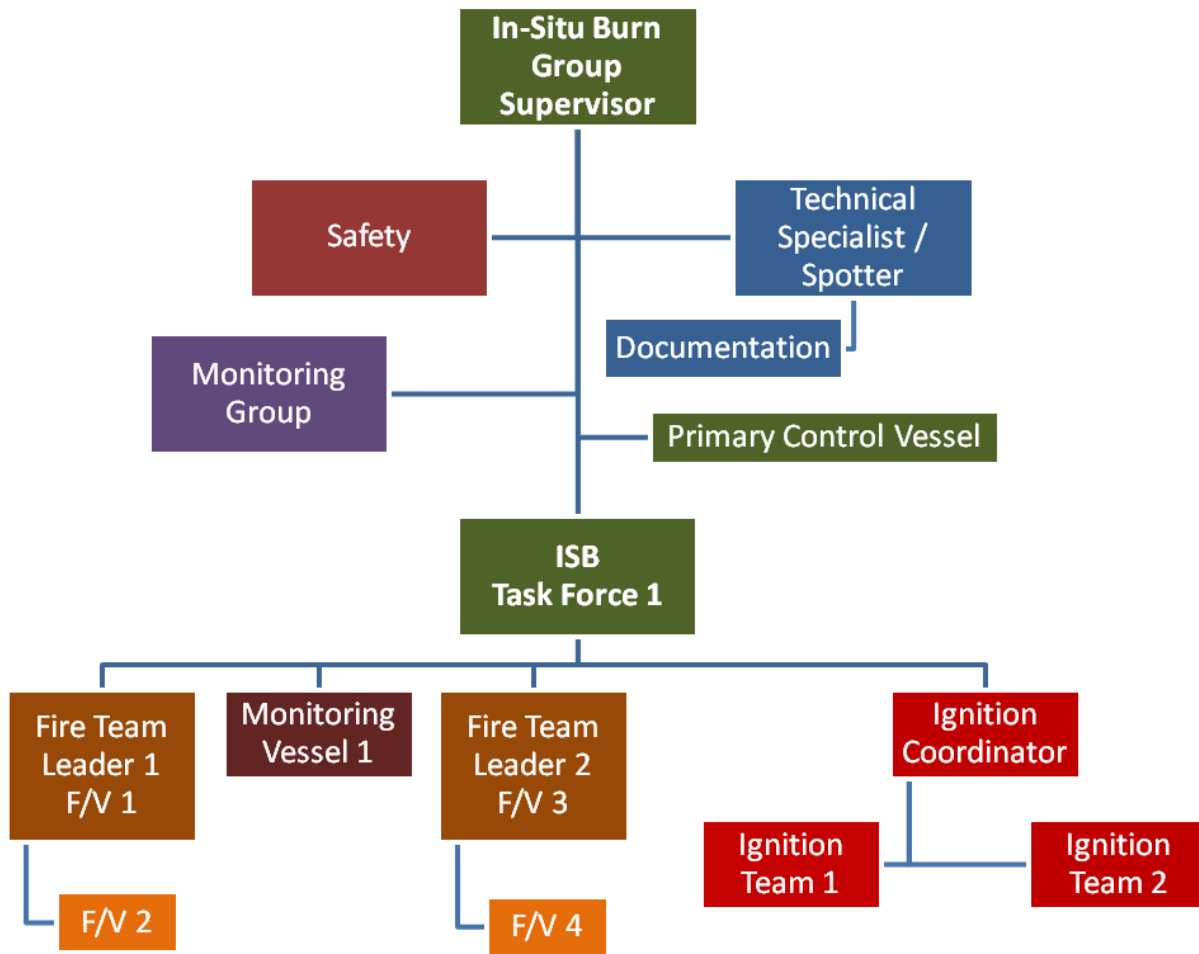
In-Situ Burn Group Supervisor

Safety

Technical Specialist / Spotter

Documentation

Monitoring Group

Primary Control Vessel

ISB Task Force 1

Fire Team Leader 1 F/V 1

F/V 2

Monitoring Vessel 1

Fire Team Leader 2 F/V 3

F/V 4

Ignition Coordinator

Ignition Team 1

Ignition Team 2